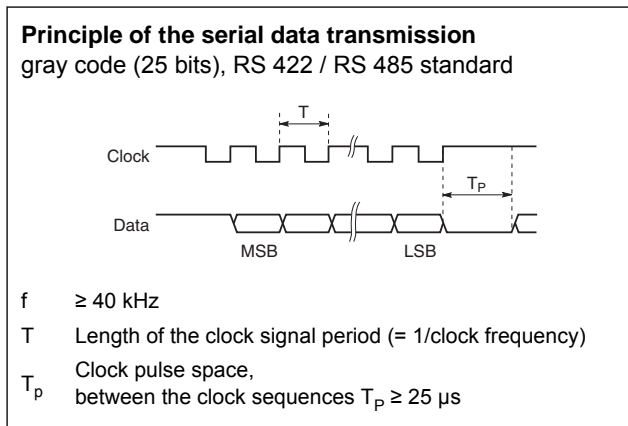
**Principle of the serial data transmission**
gray code (25 bits), RS 422 / RS 485 standard

T

Clock

$T_P$

Data

MSB

LSB

f ≥ 40 kHz

T Length of the clock signal period (= 1/clock frequency)

$T_p$ Clock pulse space, between the clock sequences $T_P \geq 25$ µs